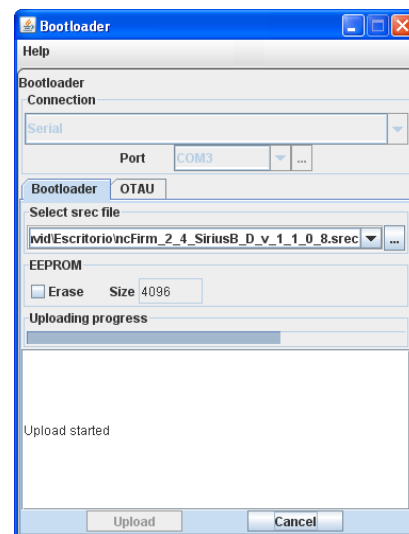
Bootloader

Help

Bootloader

Connection

Serial

Port COM3 ...

Bootloader OTAU

Select srec file

vid\Escritorio\ncFirm_2_4_SiriusB_D_v_1_1_0_8.srec ...

EEPROM

Erase Size 4096

Uploading progress

Upload started

Upload Cancel